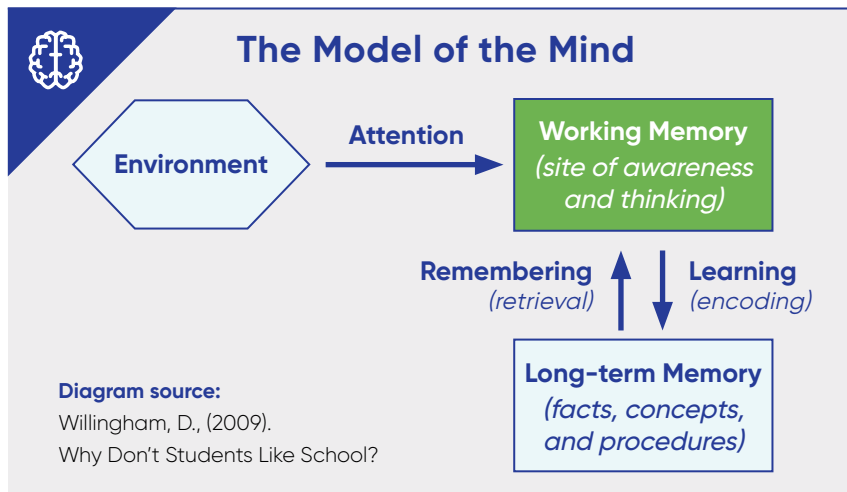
The Model of the Mind

Environment

Attention

Working Memory
(site of awareness and thinking)

Remembering
(retrieval)

Learning
(encoding)

Long-term Memory
(facts, concepts, and procedures)

Diagram source:
Willingham, D., (2009).
Why Don't Students Like School?